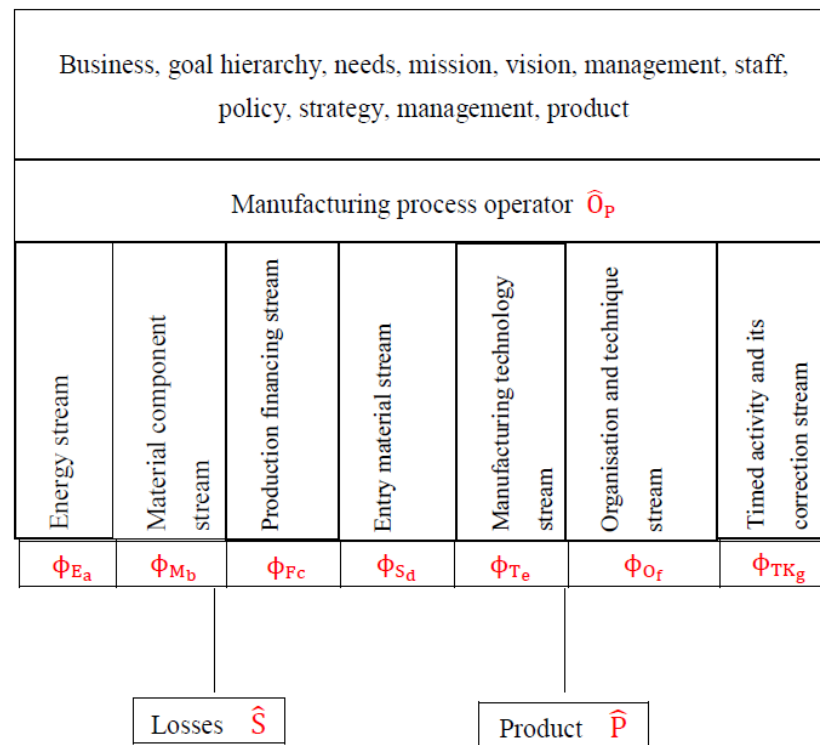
Business, goal hierarchy, needs, mission, vision, management, staff, policy, strategy, management, product

Manufacturing process operator $\widehat{O}_P$

| Energy stream | Material component stream | Production financing stream | Entry material stream | Manufacturing technology stream | Organisation and technique stream | Timed activity and its correction stream |
|---|---|---|---|---|---|---|
| $\phi_{E_a}$ | $\phi_{M_b}$ | $\phi_{Fc}$ | $\phi_{S_d}$ | $\phi_{T_e}$ | $\phi_{O_f}$ | $\phi_{TK_g}$ |

Losses $\widehat{S}$

Product $\widehat{P}$